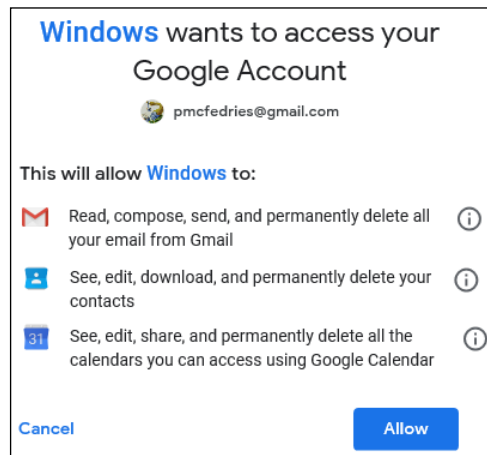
Windows wants to access your Google Account

pmcfedries@gmail.com

This will allow Windows to:

Read, compose, send, and permanently delete all your email from Gmail

See, edit, download, and permanently delete your contacts

31

See, edit, share, and permanently delete all the calendars you can access using Google Calendar

Cancel

Allow